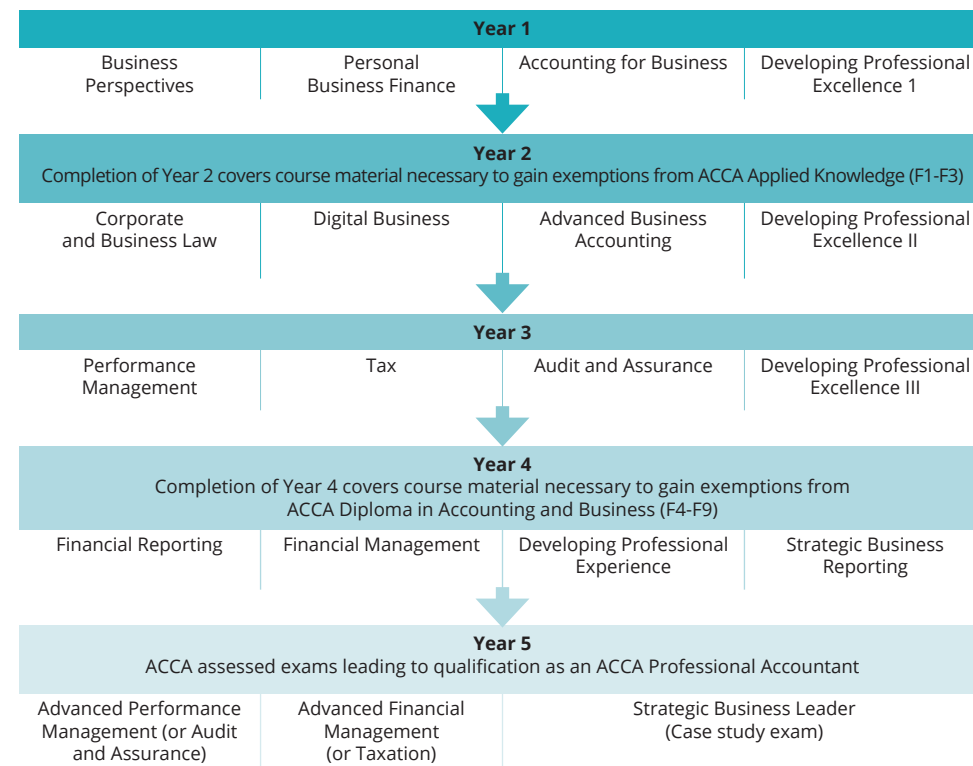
Year 1

| Business Perspectives | Personal Business Finance | Accounting for Business | Developing Professional Excellence 1 |
|---|---|---|---|

Year 2
Completion of Year 2 covers course material necessary to gain exemptions from ACCA Applied Knowledge (F1-F3)

| Corporate and Business Law | Digital Business | Advanced Business Accounting | Developing Professional Excellence II |
|---|---|---|---|

Year 3

| Performance Management | Tax | Audit and Assurance | Developing Professional Excellence III |
|---|---|---|---|

Year 4
Completion of Year 4 covers course material necessary to gain exemptions from ACCA Diploma in Accounting and Business (F4-F9)

| Financial Reporting | Financial Management | Developing Professional Experience | Strategic Business Reporting |
|---|---|---|---|

Year 5
ACCA assessed exams leading to qualification as an ACCA Professional Accountant

| Advanced Performance Management (or Audit and Assurance) | Advanced Financial Management (or Taxation) | Strategic Business Leader (Case study exam) |
|---|---|---|